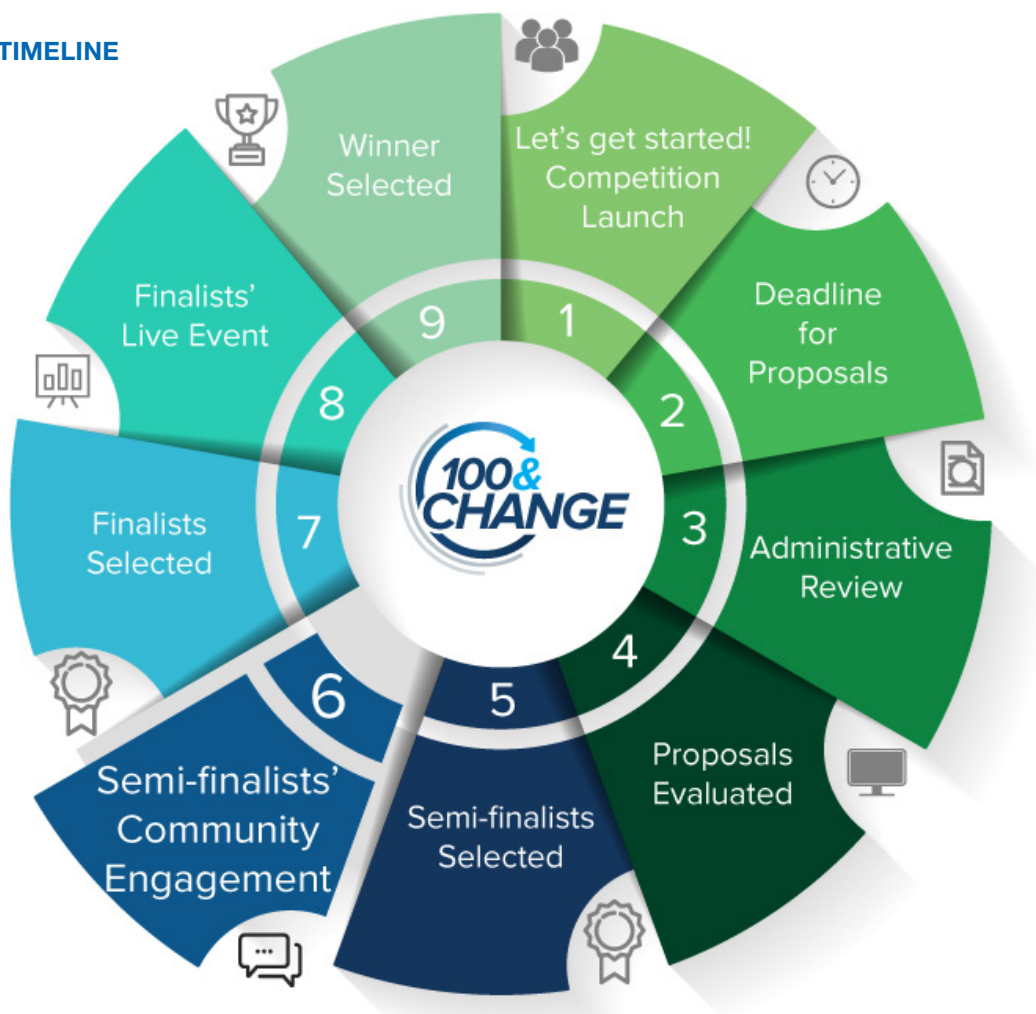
TIMELINE

100&CHANGE

1
Let's get started! Competition Launch

2
Deadline for Proposals

3
Administrative Review

4
Proposals Evaluated

5
Semi-finalists Selected

6
Semi-finalists' Community Engagement

7
Finalists Selected

8
Finalists' Live Event

9
Winner Selected